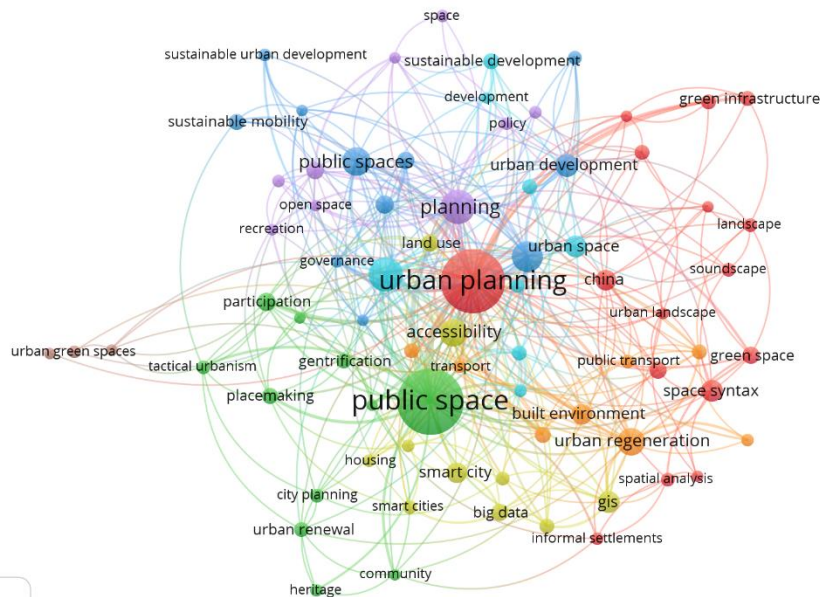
space
sustainable urban development
sustainable development
green infrastructure
development
policy
sustainable mobility
public spaces
urban development
planning
open space
landscape
recreation
land use
urban space
governance
urban planning
china
soundscape
participation
urban landscape
accessibility
urban green spaces
tactical urbanism
gentrification
transport
public transport
green space
placemaking
public space
space syntax
built environment
urban regeneration
housing
smart city
spatial analysis
city planning
gis
smart cities
big data
urban renewal
informal settlements
community
heritage